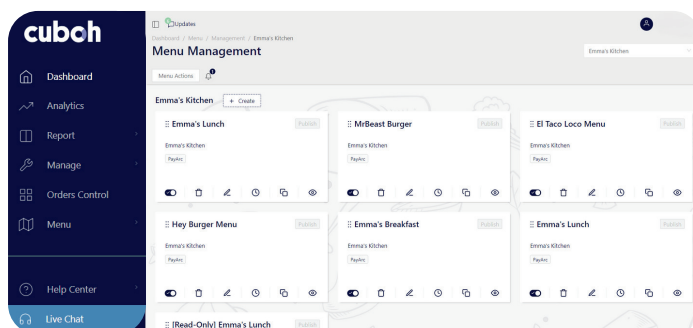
cuboh

Dashboard
Analytics
Report
Manage
Orders Control
Menu

Help Center
Live Chat

Updates
Dashboard / Menu / Management / Emma's Kitchen
Menu Management
Emma's Kitchen
Menu Actions

Emma's Kitchen + Create

Emma's Lunch Publish
Emma's Kitchen
PayArc

MrBeast Burger Publish
Emma's Kitchen
PayArc

El Taco Loco Menu Publish
Emma's Kitchen
PayArc

Hey Burger Menu Publish
Emma's Kitchen
PayArc

Emma's Breakfast Publish
Emma's Kitchen
PayArc

Emma's Lunch Publish
Emma's Kitchen
PayArc

[Read-Only] Emma's Lunch Publish